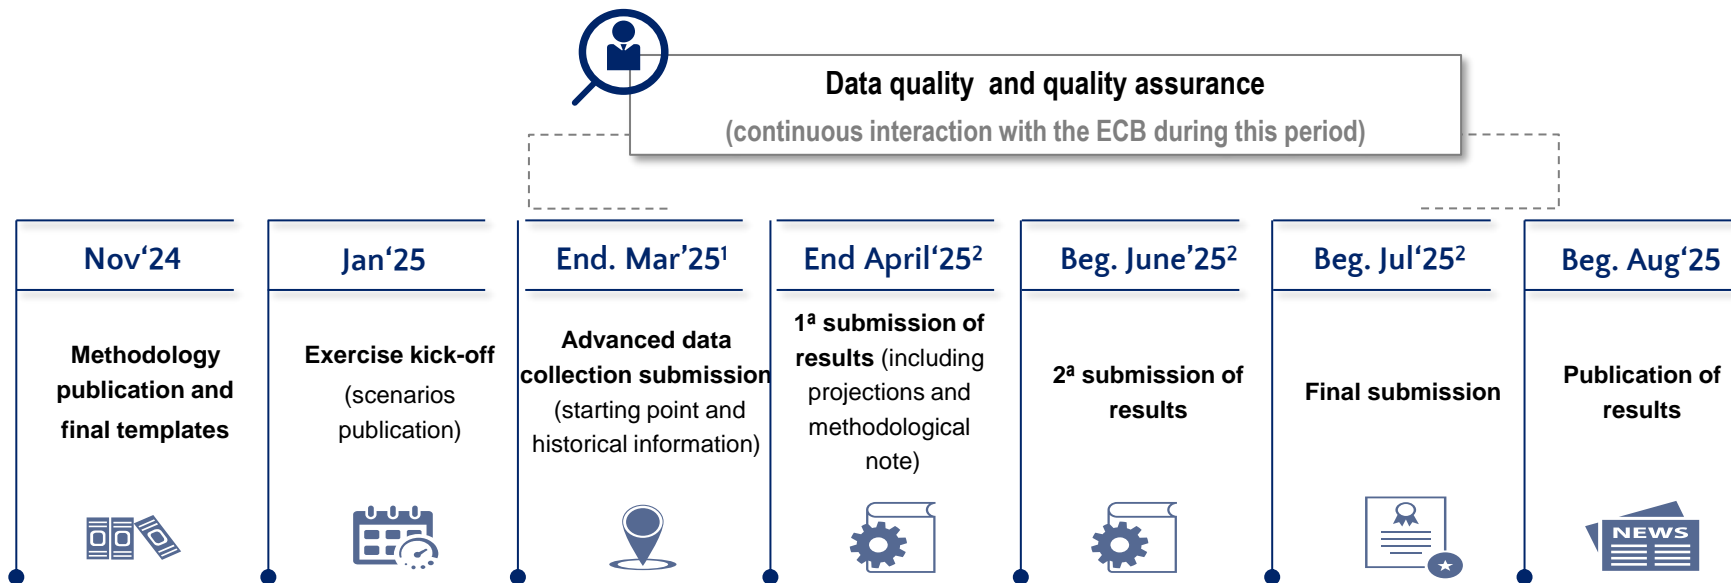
Data quality and quality assurance
(continuous interaction with the ECB during this period)

Nov'24

Methodology publication and final templates

Jan'25

Exercise kick-off (scenarios publication)

End. Mar'25$^1$

Advanced data collection submission (starting point and historical information)

End April'25$^2$

1ª submission of results (including projections and methodological note)

Beg. June'25$^2$

2ª submission of results

Beg. Jul'25$^2$

Final submission

Beg. Aug'25

Publication of results

NEWS